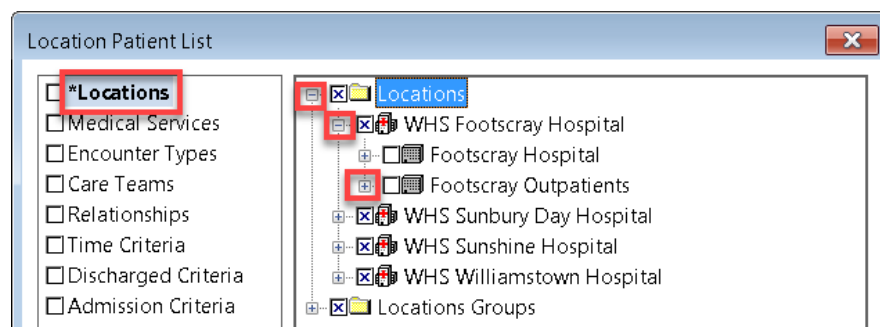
Location Patient List

*Locations
Medical Services
Encounter Types
Care Teams
Relationships
Time Criteria
Discharged Criteria
Admission Criteria

Locations
WHS Footscray Hospital
Footscray Hospital
Footscray Outpatients
WHS Sunbury Day Hospital
WHS Sunshine Hospital
WHS Williamstown Hospital
Locations Groups